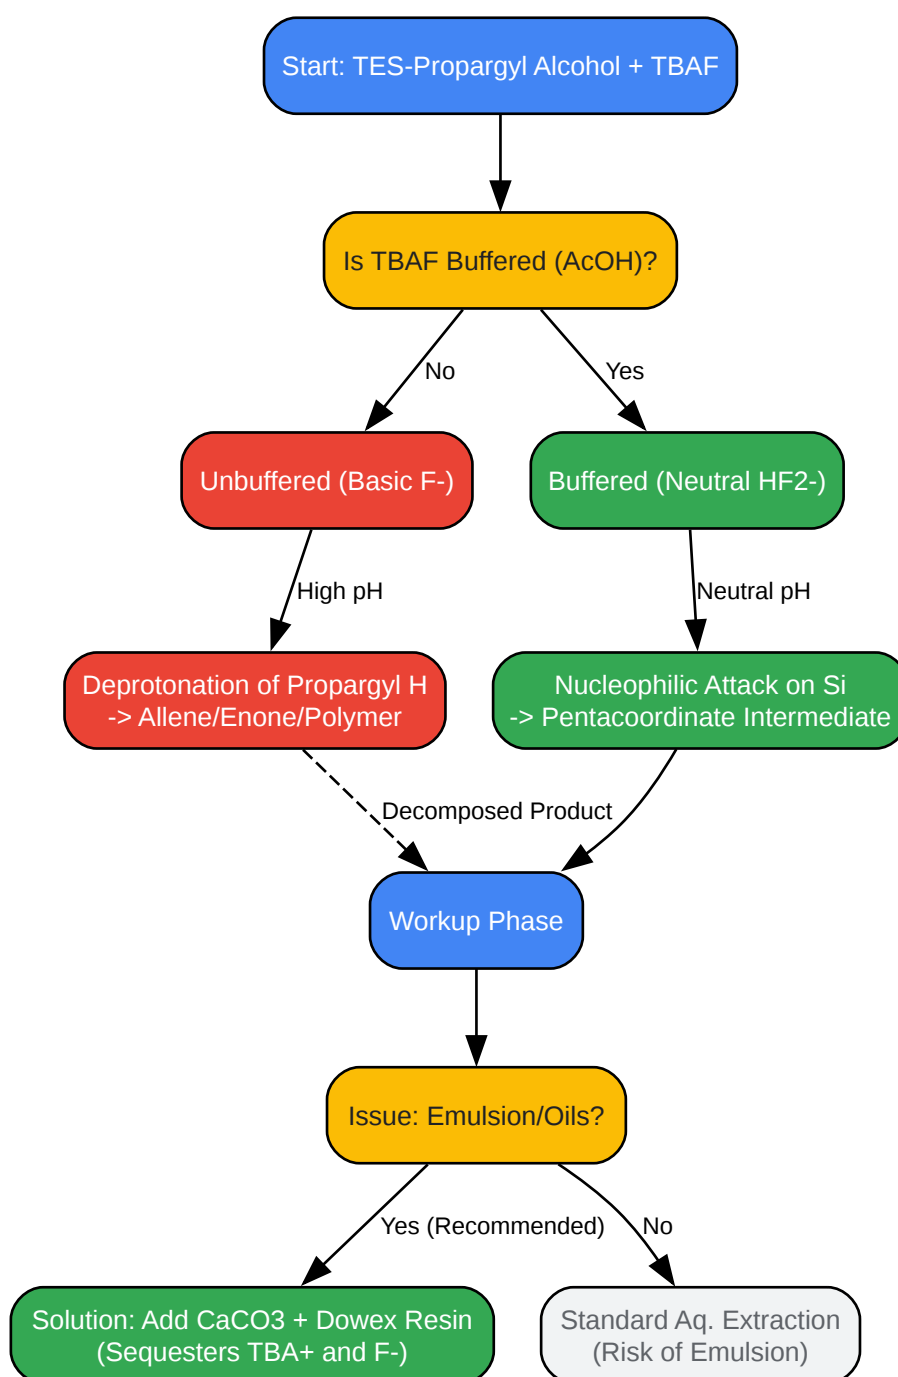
Start: TES-Propargyl Alcohol + TBAF

Is TBAF Buffered (AcOH)?

No

Yes

Unbuffered (Basic F-)

Buffered (Neutral HF2-)

High pH

Neutral pH

Deprotonation of Propargyl H
-> Allene/Enone/Polymer

Nucleophilic Attack on Si
-> Pentacoordinate Intermediate

Decomposed Product

Workup Phase

Issue: Emulsion/Oils?

Yes (Recommended)

No

Solution: Add CaCO3 + Dowex Resin
(Sequesters TBA+ and F-)

Standard Aq. Extraction
(Risk of Emulsion)